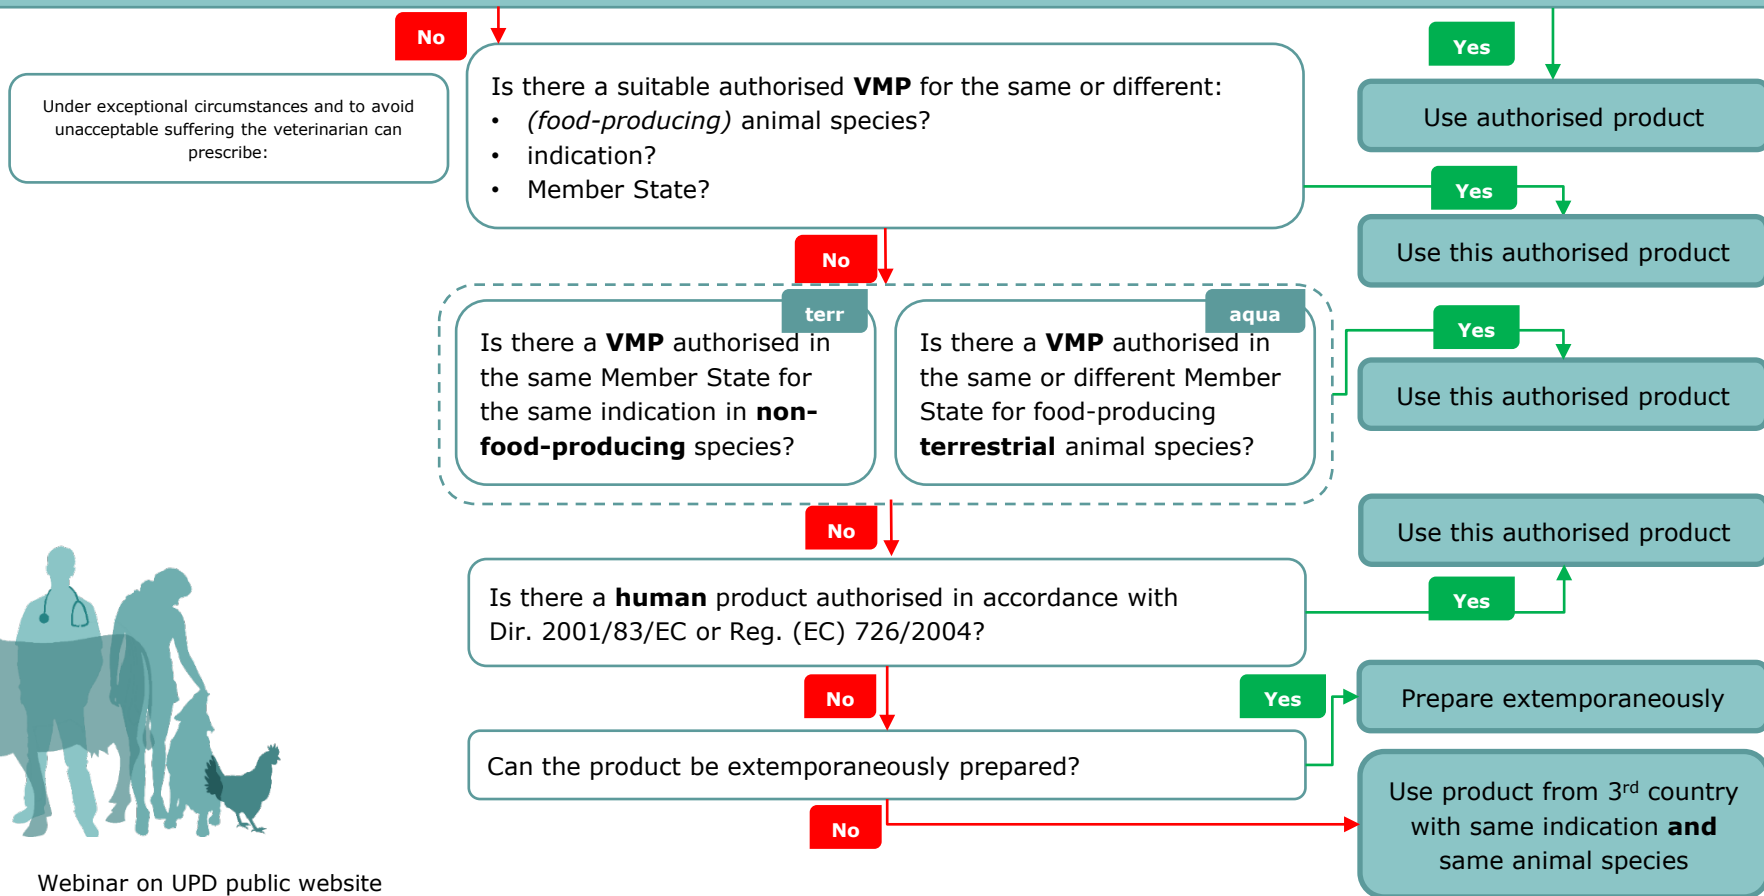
No

Yes

Under exceptional circumstances and to avoid unacceptable suffering the veterinarian can prescribe:

Is there a suitable authorised **VMP** for the same or different:
- *(food-producing)* animal species?
- indication?
- Member State?

Use authorised product

Yes

Use this authorised product

No

terr

Is there a **VMP** authorised in the same Member State for the same indication in **non-food-producing** species?

aqua

Is there a **VMP** authorised in the same or different Member State for food-producing **terrestrial** animal species?

Yes

Use this authorised product

No

Use this authorised product

Is there a **human** product authorised in accordance with Dir. 2001/83/EC or Reg. (EC) 726/2004?

Yes

No

Yes

Prepare extemporaneously

Can the product be extemporaneously prepared?

No

Use product from 3$^{rd}$ country with same indication **and** same animal species

Webinar on UPD public website